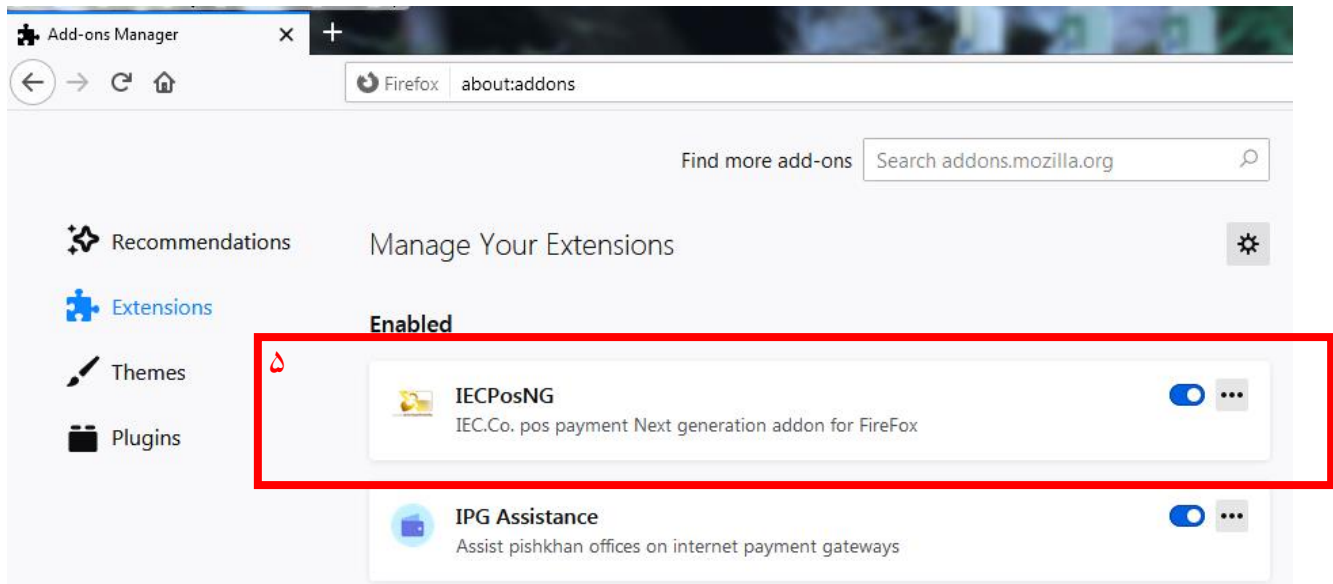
Add-ons Manager ×
+
Firefox about:addons

Find more add-ons
Search addons.mozilla.org

Recommendations
Extensions
Themes
Plugins

Manage Your Extensions

Enabled

۵

IECPosNG
IEC.Co. pos payment Next generation addon for FireFox

IPG Assistance
Assist pishkhan offices on internet payment gateways